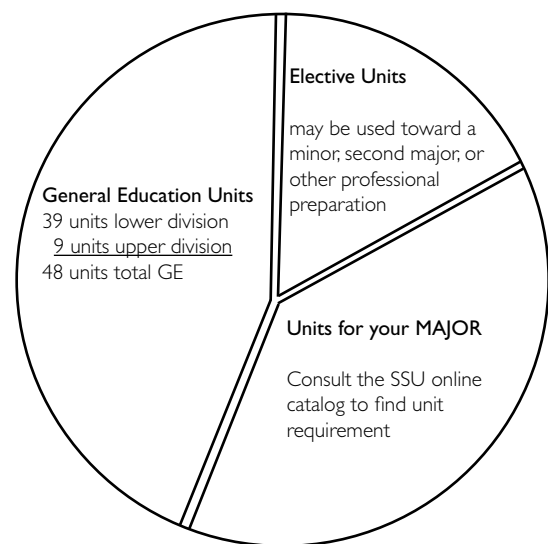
Elective Units

may be used toward a minor, second major, or other professional preparation

General Education Units
39 units lower division
9 units upper division
48 units total GE

Units for your MAJOR

Consult the SSU online catalog to find unit requirement